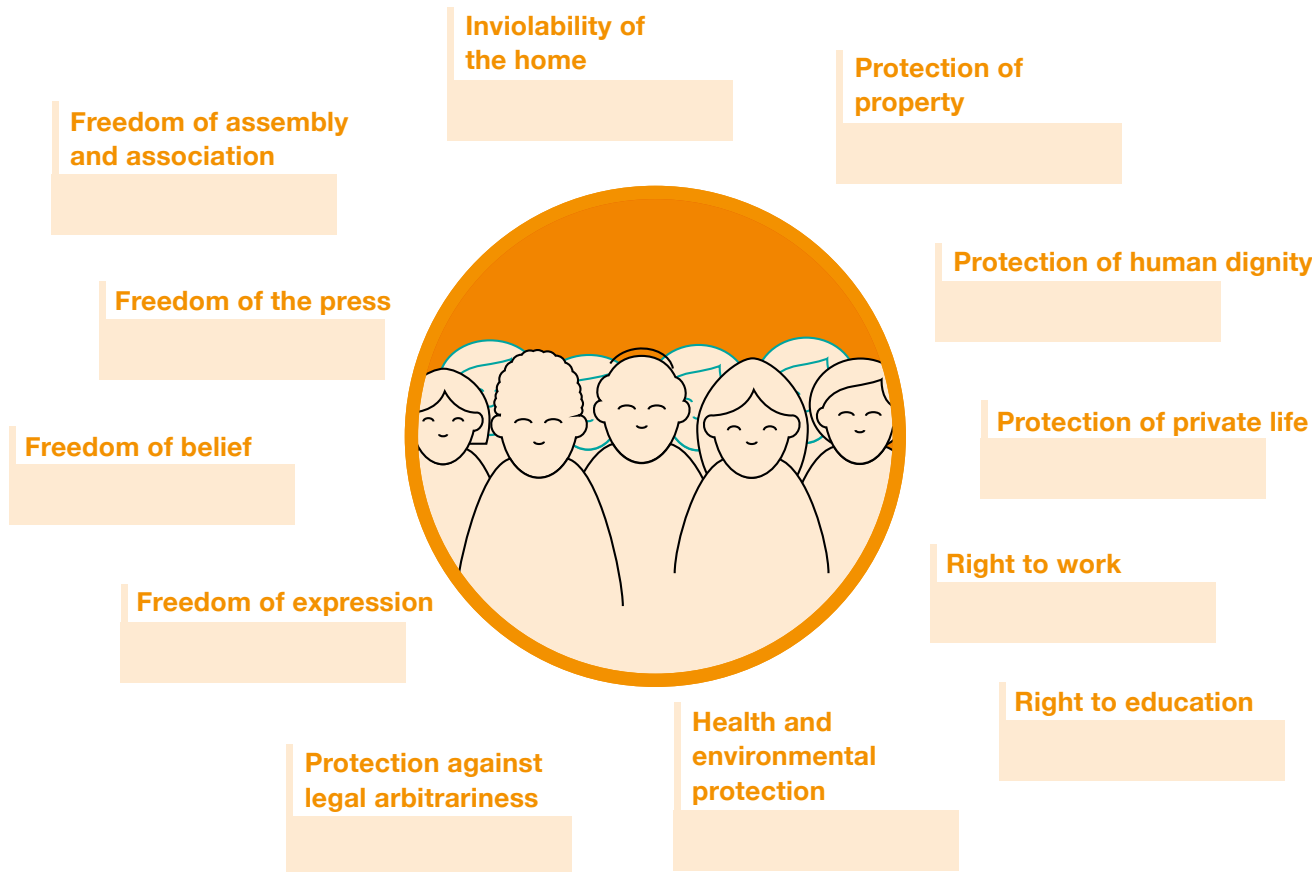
Inviolability of the home

Protection of property

Freedom of assembly and association

Protection of human dignity

Freedom of the press

Protection of private life

Freedom of belief

Right to work

Freedom of expression

Right to education

Health and environmental protection

Protection against legal arbitrariness